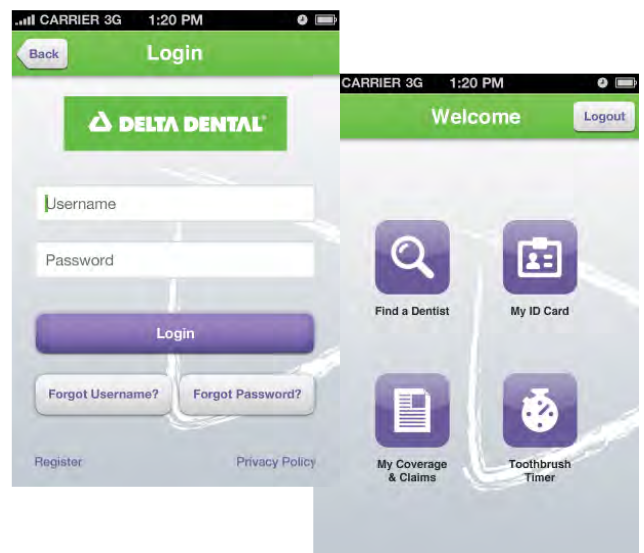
CARRIER 3G 1:20 PM

Back Login

DELTA DENTAL

Username

Password

Login

Forgot Username?

Forgot Password?

Register

Privacy Policy

CARRIER 3G 1:20 PM

Welcome

Logout

Find a Dentist

My ID Card

My Coverage & Claims

Toothbrush Timer